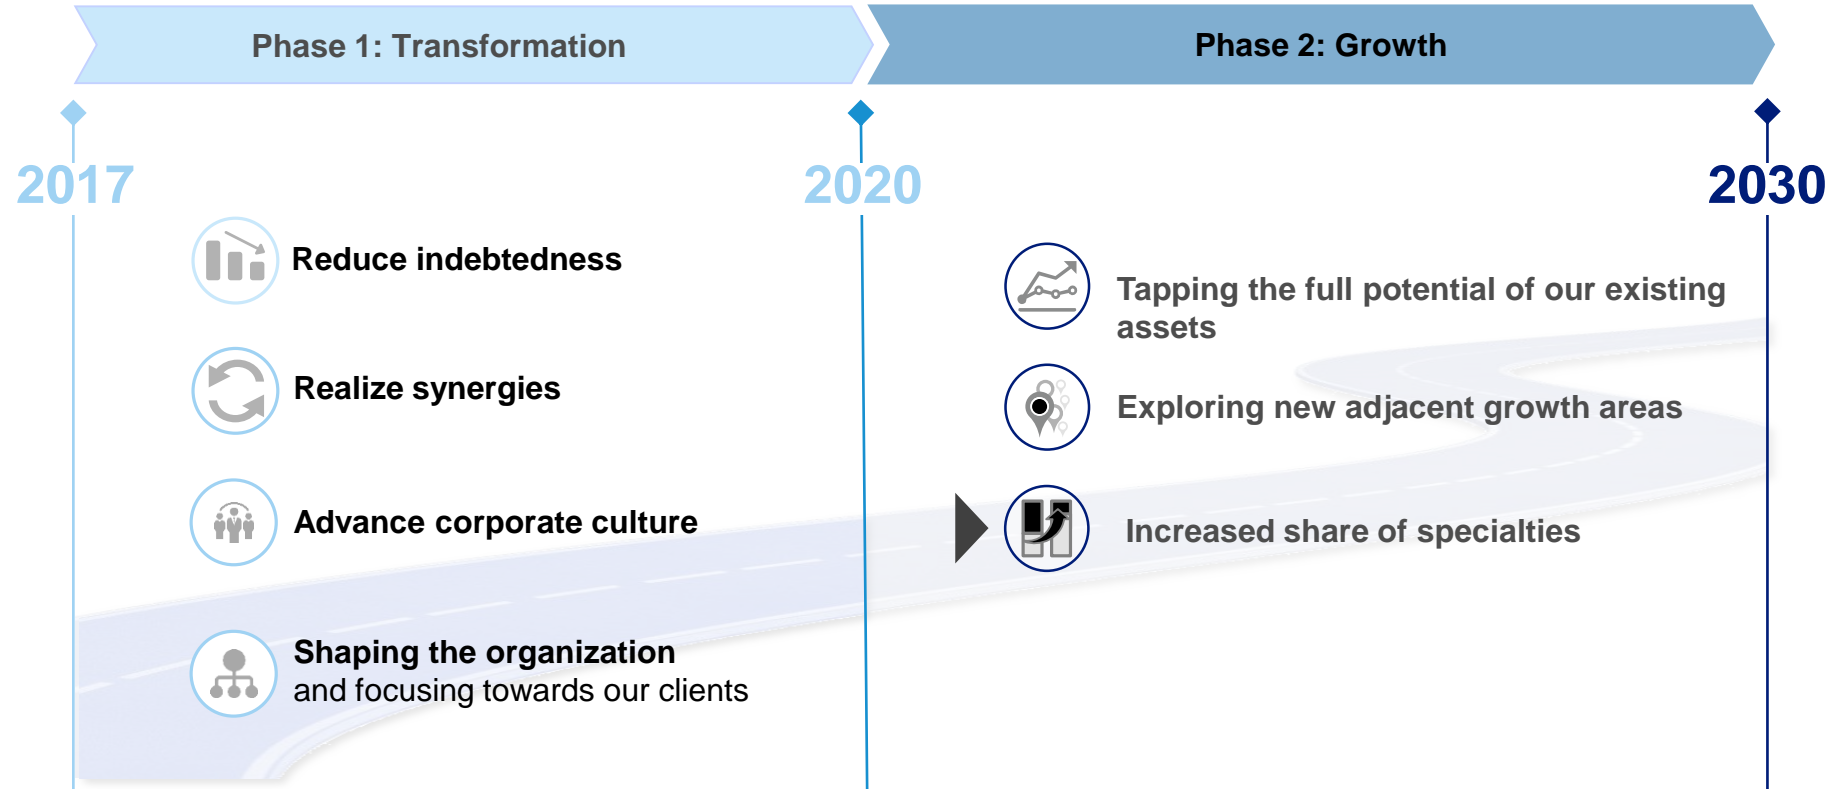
Phase 1: Transformation

Phase 2: Growth

2017

2020

2030

Reduce indebtedness

Realize synergies

Advance corporate culture

Shaping the organization and focusing towards our clients

Tapping the full potential of our existing assets

Exploring new adjacent growth areas

Increased share of specialties